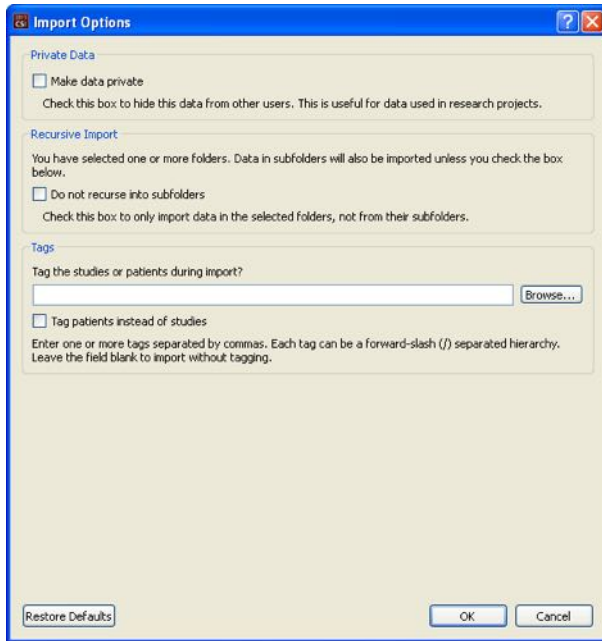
Import Options

Private Data

Make data private

Check this box to hide this data from other users. This is useful for data used in research projects.

Recursive Import

You have selected one or more folders. Data in subfolders will also be imported unless you check the box below.

Do not recurse into subfolders

Check this box to only import data in the selected folders, not from their subfolders.

Tags

Tag the studies or patients during import?

Browse...

Tag patients instead of studies

Enter one or more tags separated by commas. Each tag can be a forward-slash (/) separated hierarchy. Leave the field blank to import without tagging.

Restore Defaults

OK

Cancel